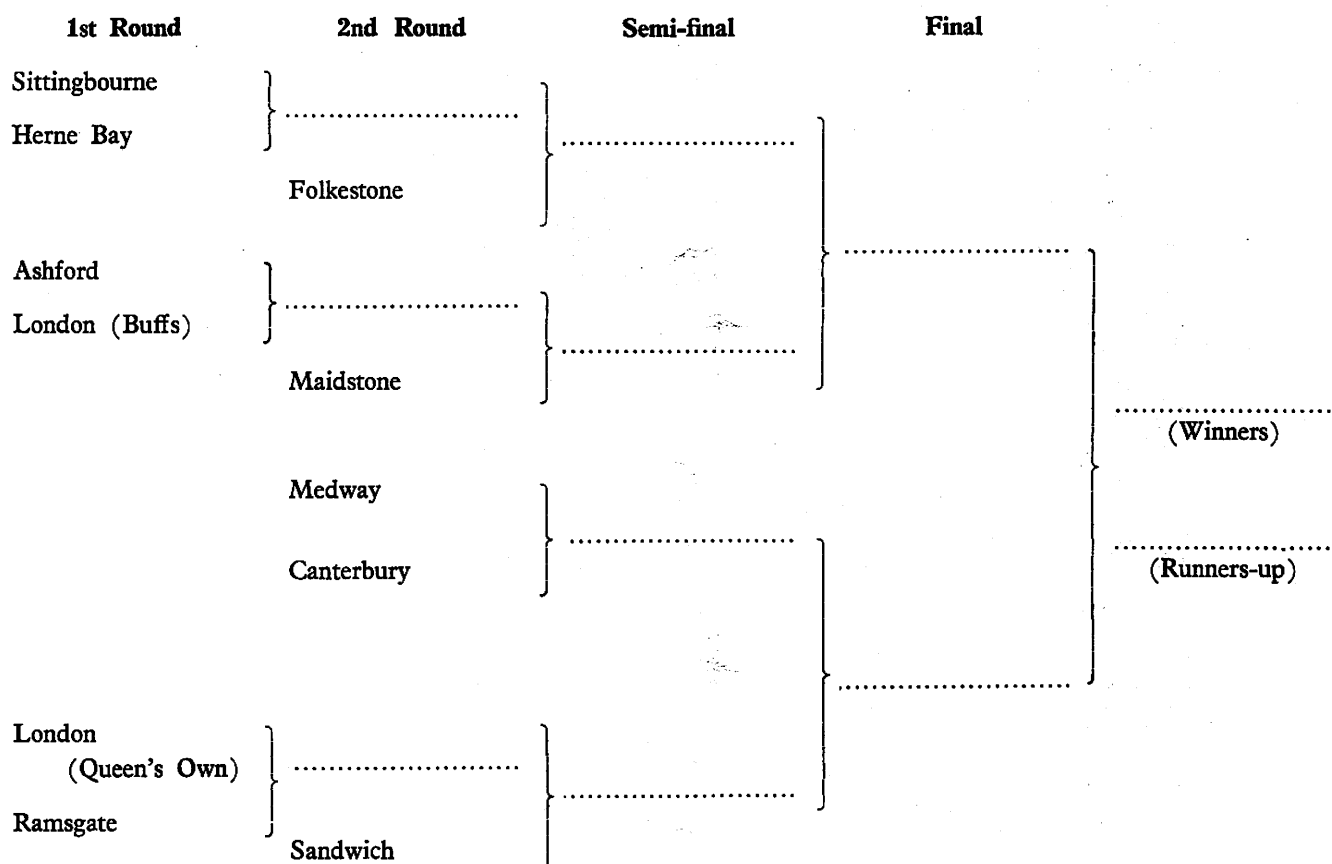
1st Round

Sittingbourne

Herne Bay

Ashford

London (Buffs)

London (Queen's Own)

Ramsgate

2nd Round

Folkestone

Maidstone

Medway

Canterbury

Sandwich

Semi-final

Final

(Winners)

(Runners-up)